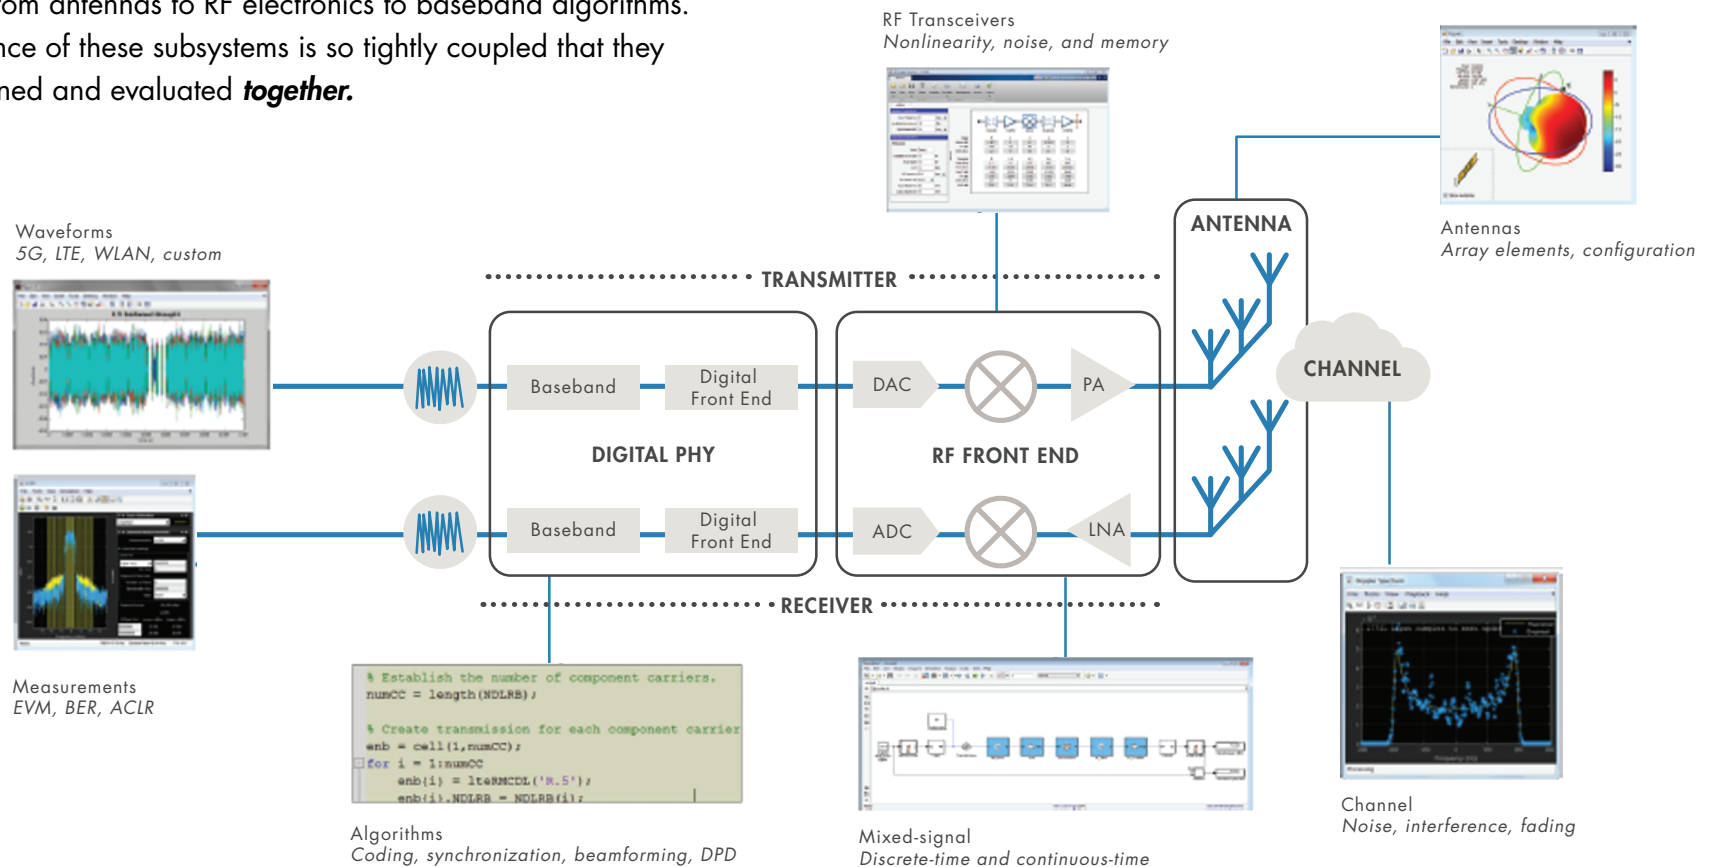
om antennas to RF electronics to baseband algorithms. nce of these subsystems is so tightly coupled that they ned and evaluated ***together.***

RF Transceivers
*Nonlinearity, noise, and memory*

Antennas
*Array elements, configuration*

Waveforms
*5G, LTE, WLAN, custom*

TRANSMITTER

ANTENNA

Baseband

Digital Front End

DAC

PA

CHANNEL

DIGITAL PHY

RF FRONT END

Baseband

Digital Front End

ADC

LNA

RECEIVER

Measurements
*EVM, BER, ACLR*

% Establish the number of component carriers.
numCC = length(NDLRB);

% Create transmission for each component carrier
enb = cell(1,numCC);
for i = 1:numCC
    enb{i} = lteRMCDL('R.5');
    enb{i}.NDLRB = NDLRB(i);

Algorithms
*Coding, synchronization, beamforming, DPD*

Mixed-signal
*Discrete-time and continuous-time*

Channel
*Noise, interference, fading*